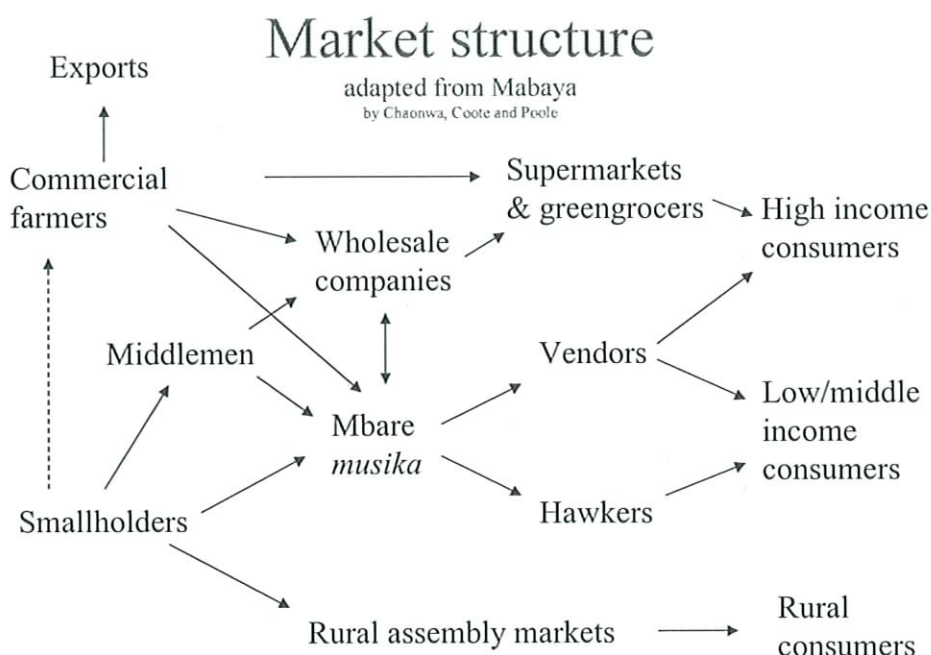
Market structure
adapted from Mabaya
by Chaonwa, Coote and Poole

Exports

Commercial farmers

Supermarkets & greengrocers

High income consumers

Wholesale companies

Middlemen

Vendors

Low/middle income consumers

Mbare *musika*

Smallholders

Hawkers

Rural assembly markets

Rural consumers